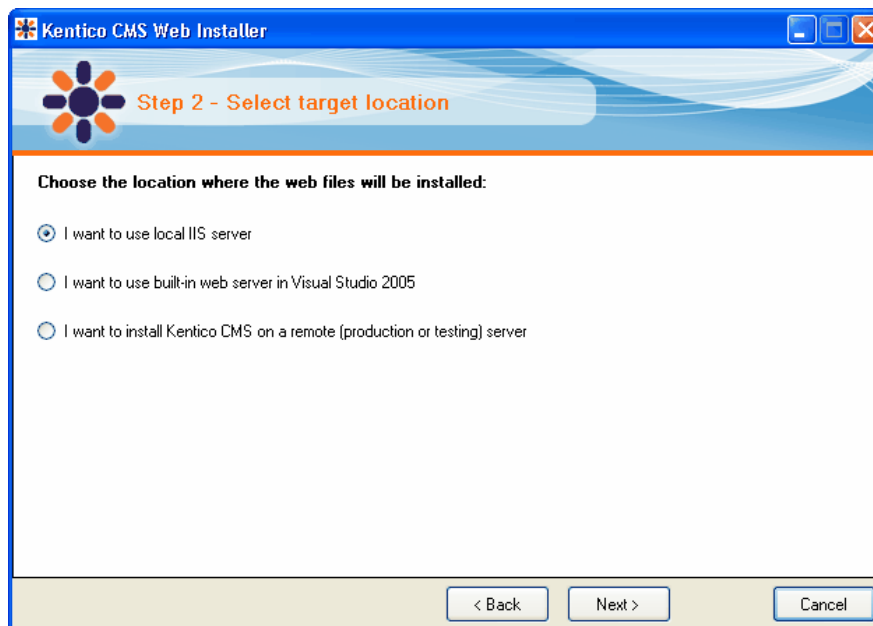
Kentico CMS Web Installer

Step 2 - Select target location

Choose the location where the web files will be installed:

I want to use local IIS server

I want to use built-in web server in Visual Studio 2005

I want to install Kentico CMS on a remote (production or testing) server

< Back

Next >

Cancel